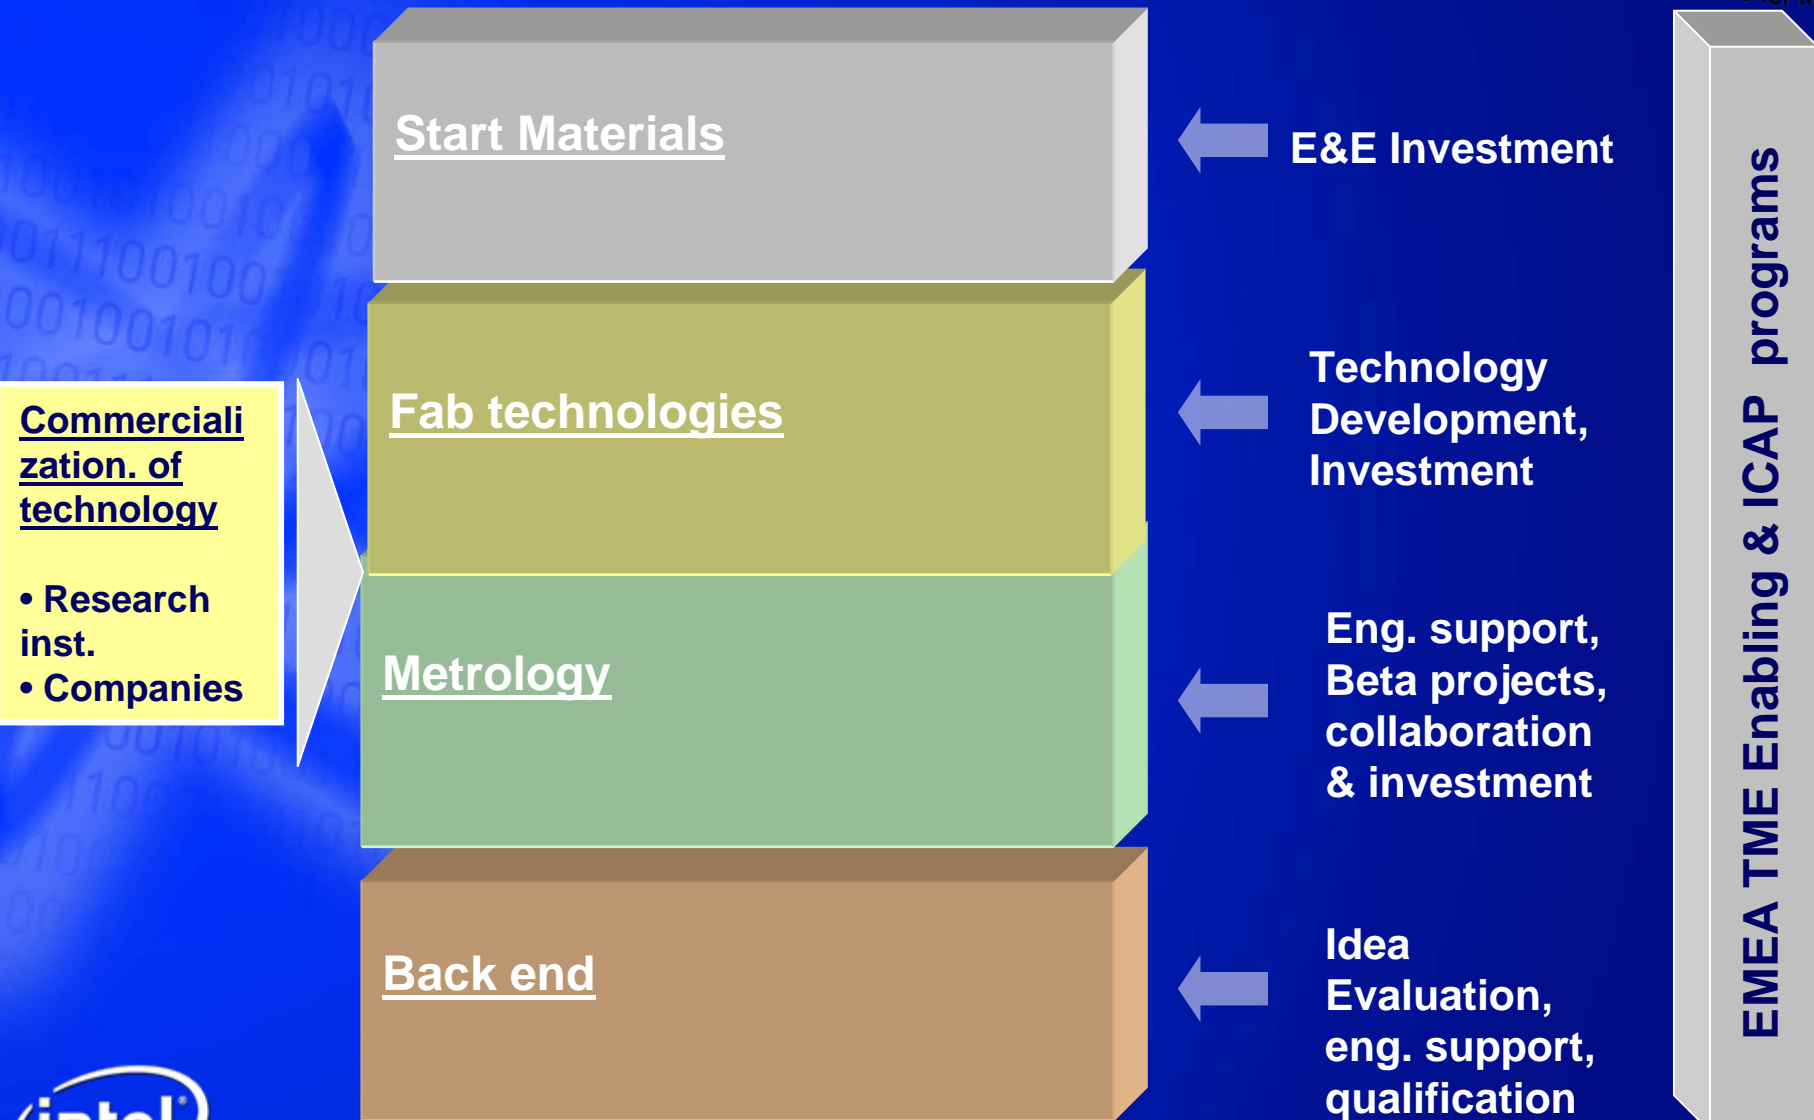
Commercialization. of technology

• Research inst.
• Companies

Start Materials

Fab technologies

Metrology

Back end

E&E Investment

Technology Development, Investment

Eng. support, Beta projects, collaboration & investment

Idea Evaluation, eng. support, qualification

EMEA TME Enabling & ICAP programs

intel